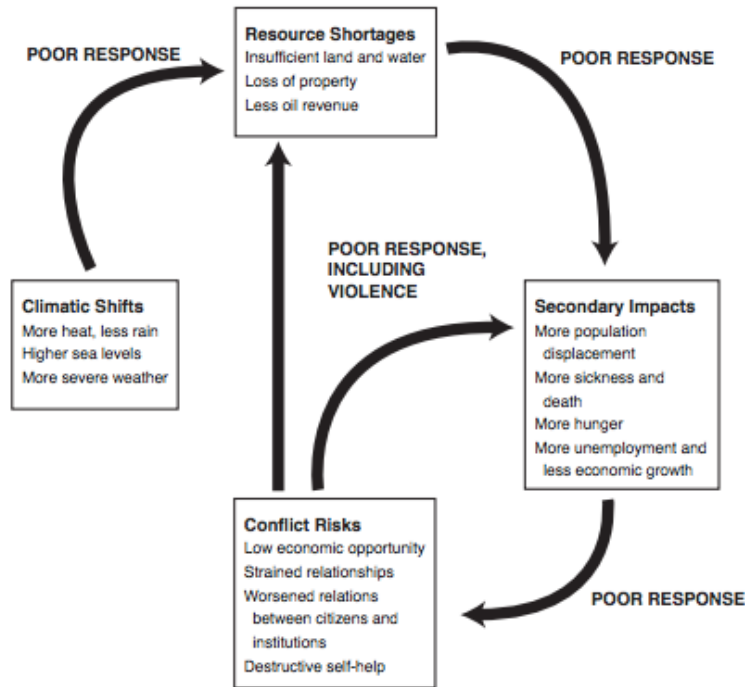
Resource Shortages
Insufficient land and water
Loss of property
Less oil revenue

POOR RESPONSE

POOR RESPONSE

POOR RESPONSE, INCLUDING VIOLENCE

Climatic Shifts
More heat, less rain
Higher sea levels
More severe weather

Secondary Impacts
More population displacement
More sickness and death
More hunger
More unemployment and less economic growth

Conflict Risks
Low economic opportunity
Strained relationships
Worsened relations between citizens and institutions
Destructive self-help

POOR RESPONSE